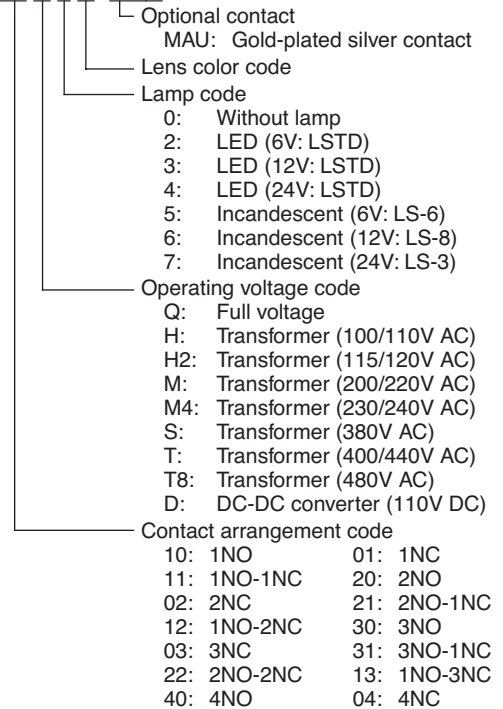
Optional contact
MAU: Gold-plated silver contact

Lens color code

Lamp code
0: Without lamp
2: LED (6V: LSTD)
3: LED (12V: LSTD)
4: LED (24V: LSTD)
5: Incandescent (6V: LS-6)
6: Incandescent (12V: LS-8)
7: Incandescent (24V: LS-3)

Operating voltage code
Q: Full voltage
H: Transformer (100/110V AC)
H2: Transformer (115/120V AC)
M: Transformer (200/220V AC)
M4: Transformer (230/240V AC)
S: Transformer (380V AC)
T: Transformer (400/440V AC)
T8: Transformer (480V AC)
D: DC-DC converter (110V DC)

Contact arrangement code
10: 1NO
01: 1NC
11: 1NO-1NC
20: 2NO
02: 2NC
21: 2NO-1NC
12: 1NO-2NC
30: 3NO
03: 3NC
31: 3NO-1NC
22: 2NO-2NC
13: 1NO-3NC
40: 4NO
04: 4NC